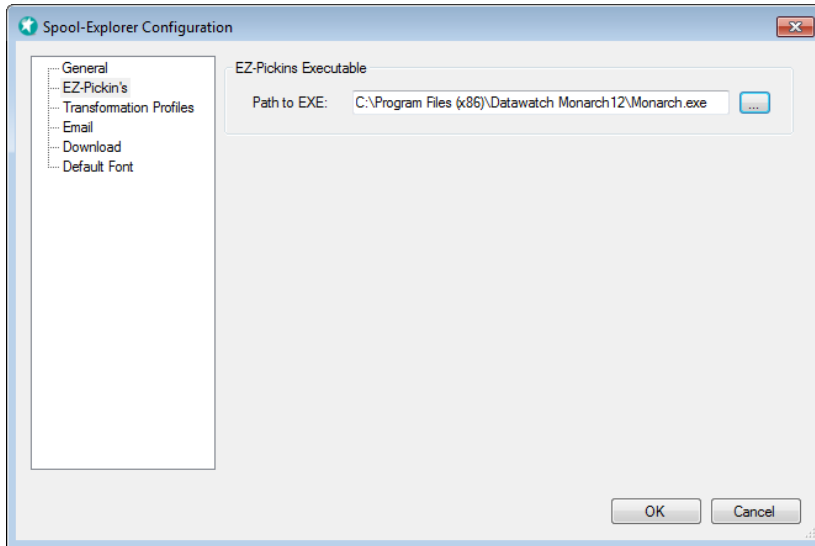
Spool-Explorer Configuration

General
EZ-Pickin's
Transformation Profiles
Email
Download
Default Font

EZ-Pickins Executable

Path to EXE: C:\Program Files (x86)\Datawatch Monarch12\Monarch.exe ...

OK Cancel